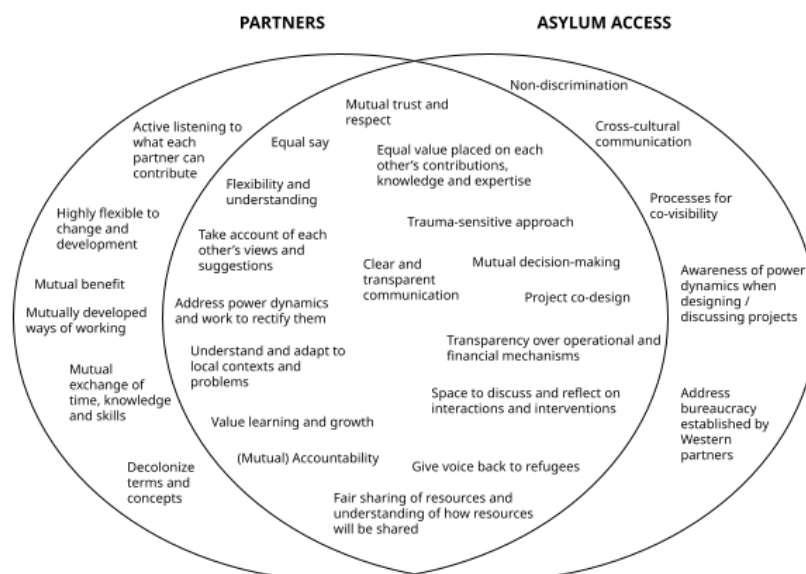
PARTNERS

ASYLUM ACCESS

Active listening to what each partner can contribute

Highly flexible to change and development

Mutual benefit

Mutually developed ways of working

Mutual exchange of time, knowledge and skills

Decolonize terms and concepts

Equal say

Flexibility and understanding

Take account of each other's views and suggestions

Address power dynamics and work to rectify them

Understand and adapt to local contexts and problems

Value learning and growth

(Mutual) Accountability

Mutual trust and respect

Equal value placed on each other's contributions, knowledge and expertise

Trauma-sensitive approach

Clear and transparent communication

Mutual decision-making

Project co-design

Transparency over operational and financial mechanisms

Space to discuss and reflect on interactions and interventions

Give voice back to refugees

Fair sharing of resources and understanding of how resources will be shared

Non-discrimination

Cross-cultural communication

Processes for co-visibility

Awareness of power dynamics when designing / discussing projects

Address bureaucracy established by Western partners